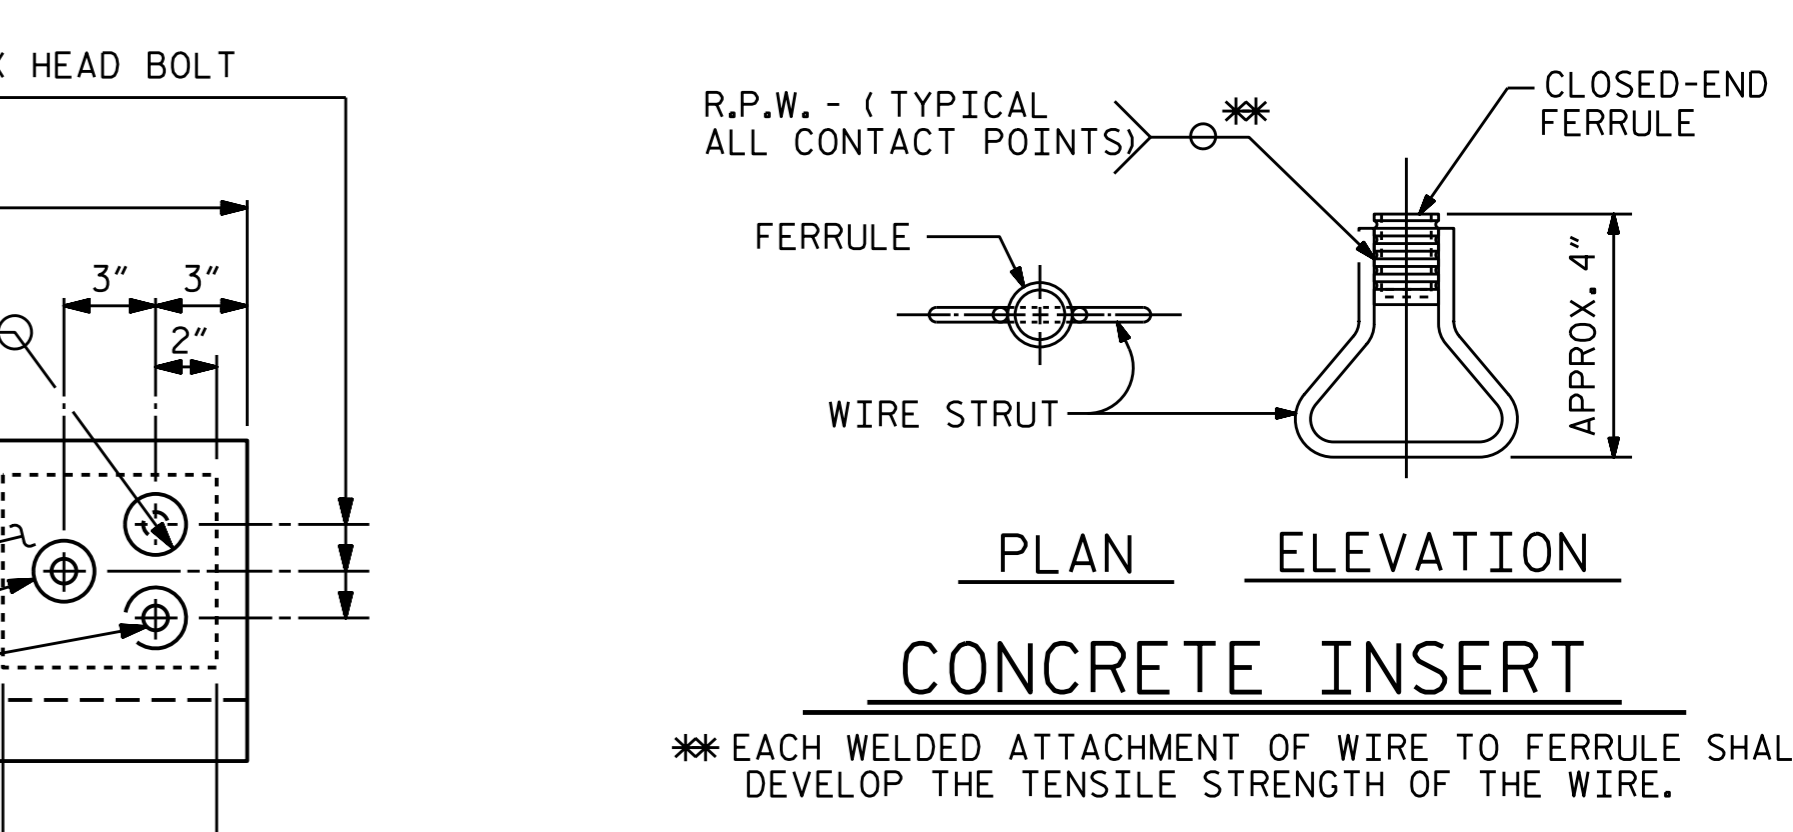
X HEAD BOLT

3″ 3″

2″

R.P.W. - ( TYPICAL ALL CONTACT POINTS)

✱✱

CLOSED-END FERRULE

FERRULE

WIRE STRUT

APPROX. 4″

PLAN

ELEVATION

CONCRETE INSERT

✱✱ EACH WELDED ATTACHMENT OF WIRE TO FERRULE SHAL
DEVELOP THE TENSILE STRENGTH OF THE WIRE.